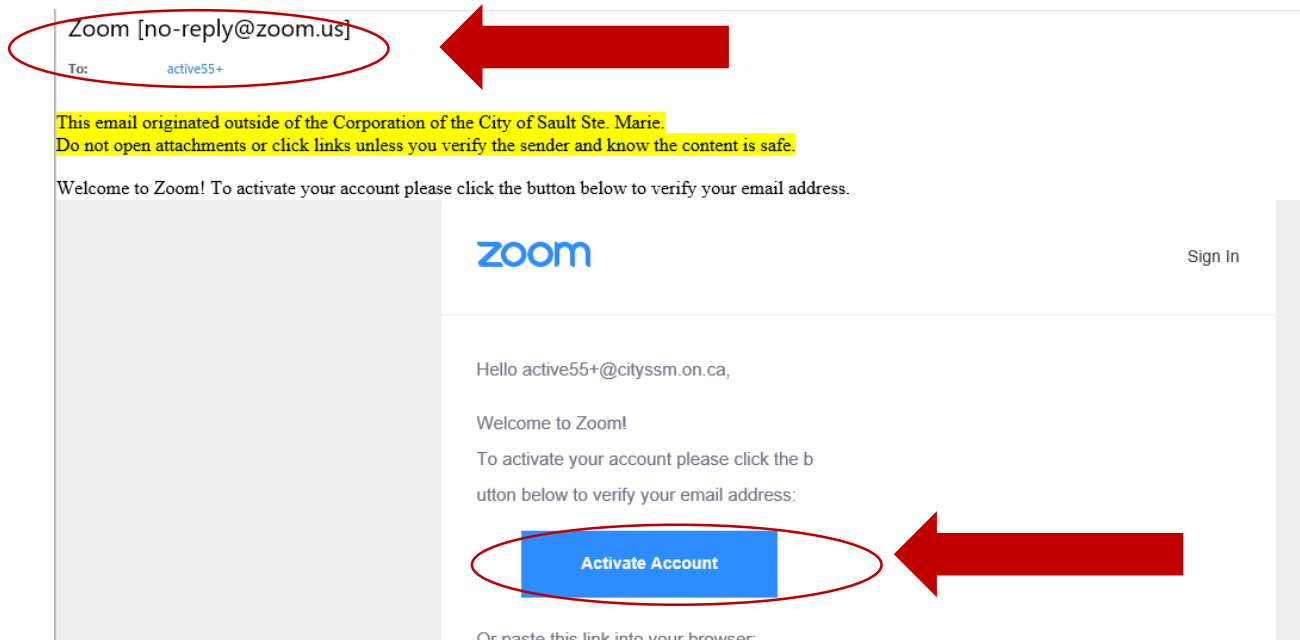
Zoom [no-reply@zoom.us]

To: active55+

This email originated outside of the Corporation of the City of Sault Ste. Marie.
Do not open attachments or click links unless you verify the sender and know the content is safe.

Welcome to Zoom! To activate your account please click the button below to verify your email address.

zoom

Sign In

Hello active55+@cityssm.on.ca,

Welcome to Zoom!
To activate your account please click the b utton below to verify your email address:

Activate Account

Or paste this link into your browser: